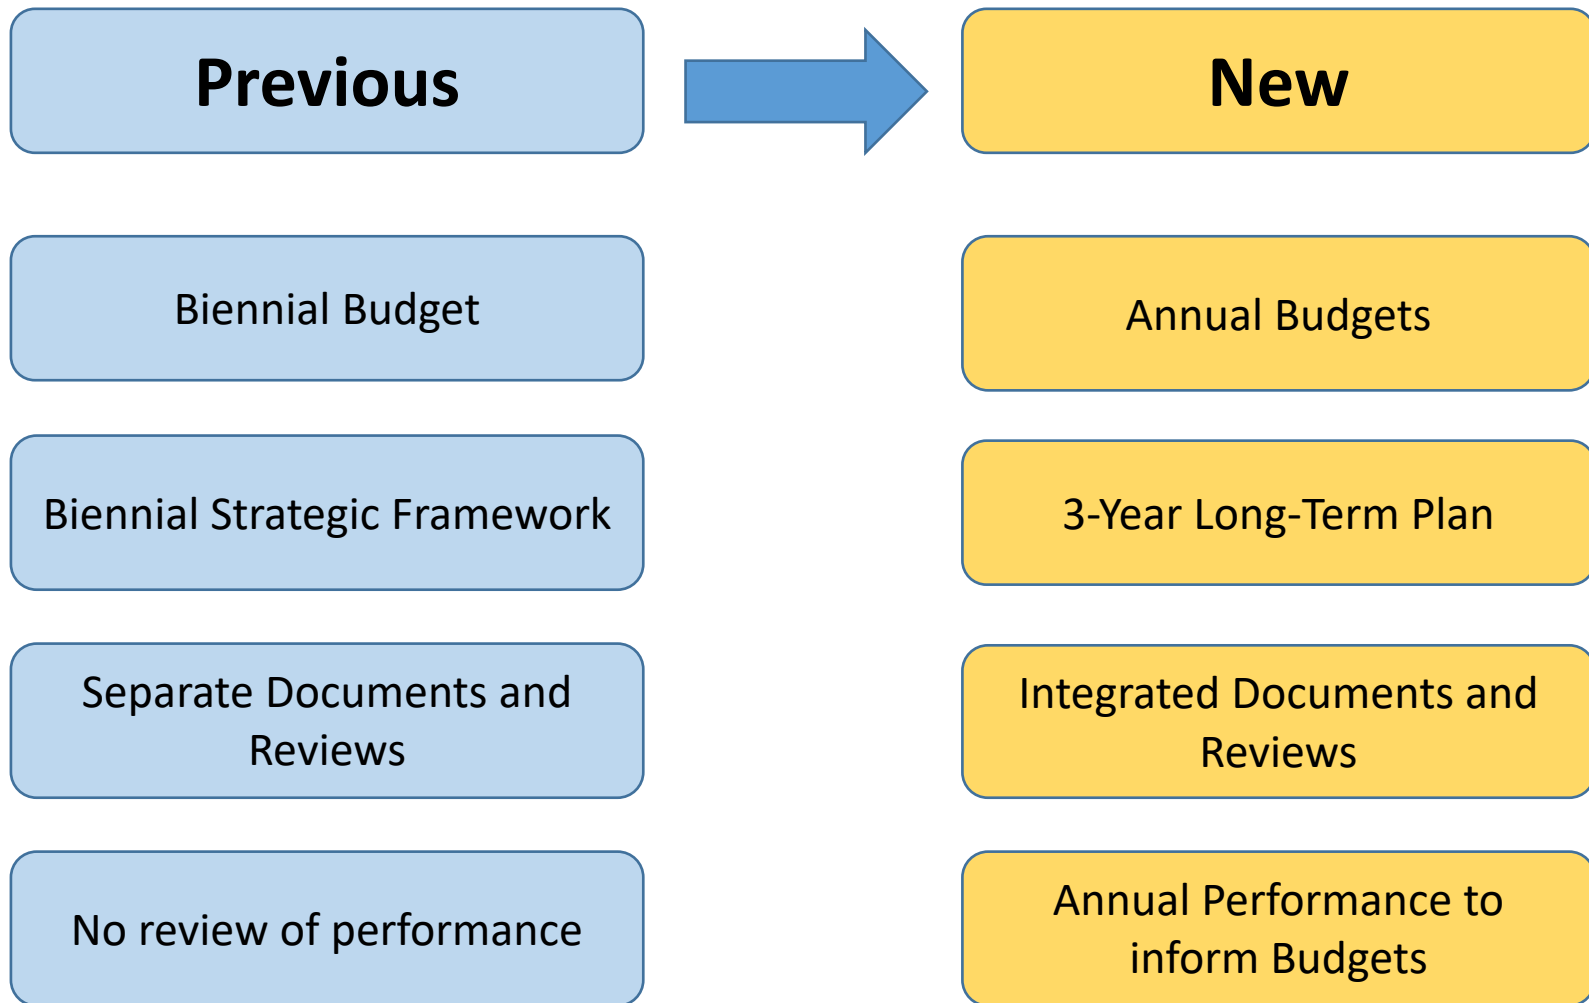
Previous

New

Biennial Budget

Annual Budgets

Biennial Strategic Framework

3-Year Long-Term Plan

Separate Documents and Reviews

Integrated Documents and Reviews

No review of performance

Annual Performance to inform Budgets